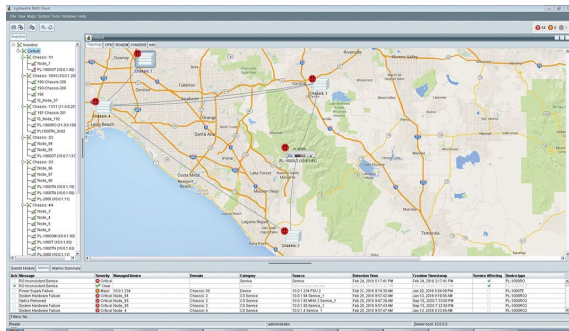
Lightweight NMS Client
File View Maps Tools Windows Help

Inventory

Default
Chassis: 11
Node_1
PL-1000T (10.0.1.88)
Chassis: 1010 (10.0.1.26)
T00-Chassis-200
T00-Chassis-200
T00
ID_Node_37
Chassis: 1111 (11.0.0.2)
T07-Chassis-201
ID_Node_130
PL-1000T (10.0.1.107)
PL-1000TN_Dist3
Chassis: 22
Node_34
PL-1000T (10.0.1.13)
Chassis: 33
Node_35
Node_36
Node_45
PL-1000TN (10.0.1.16)
PL-2000 (10.0.1.11)
Chassis: 44
Node_6
Node_5
Node_4
PL-1000RR (10.0.1.91)
PL-1000T (10.0.1.10)
PL-1000TN (10.0.1.93)
PL-2000 (10.0.1.50)

Topology OTN ROADM CHASSIS Info

Default

Riverside
Fullerton
Long Beach
Irvine
Costa Mesa
Laguna Beach
Temecula
Chassis: 3
Chassis: 2

Events History Alarms Alarms Summary

| Ack | Message | Severity | Managed Device | Domain | Category | Source | Detection Time | Creation Timestamp | Service Affecting | Device type |
|---|---|---|---|---|---|---|---|---|---|---|
| | RO Incorrected Service | Critical | | | Service | Service | Feb 25, 2016 5:17:41 PM | Feb 25, 2016 3:17:41 PM | | PL-1000RO |
| | RO Incorrected Service | Clear | | | Service | Service | Feb 25, 2016 9:17:43 AM | | | PL-1000RO |
| | System Failure | Major | 10.0.1.234 | Chassis: 55 | CS Service | 10.0.1.234 PSU 2 | Feb 25, 2016 8:30:32 AM | Jan 24, 2016 5:54:08 PM | | PL-1000TE |
| | System Hardware Failure | Critical | Node_44 | Chassis: 2 | CS Service | 10.0.1.44 Service_1 | Feb 25, 2016 9:17:43 AM | Jan 13, 2016 9:18:00 AM | | PL-1000RO2 |
| | Optics Removal | Critical | Node_45 | Chassis: 2 | CS Service | 10.0.1.45 BK00 Service_1 | Feb 25, 2016 9:47:36 AM | Feb 25, 2016 9:47:36 AM | | PL-1000RO2 |
| | System Hardware Failure | Critical | Node_35 | Chassis: 3 | CS Service | 10.0.1.35 Service_1 | Feb 25, 2016 9:57:43 AM | Jan 13, 2016 7:12:19 PM | | PL-1000RO2 |
| | System Hardware Failure | Critical | Node_4 | Chassis: 4 | CS Service | 10.0.1.4 Service_1 | Feb 25, 2016 9:57:43 AM | Jan 13, 2016 8:48:09 PM | | PL-1000RO2 |

Ready | administrator | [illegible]